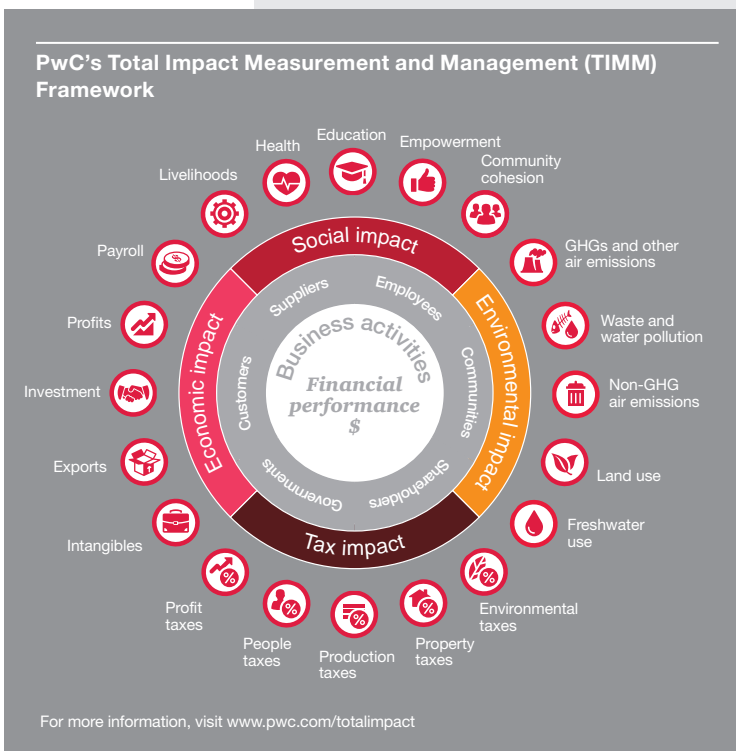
PwC's Total Impact Measurement and Management (TIMM) Framework

Health
Education
Empowerment
Community cohesion
Livelihoods
GHGs and other air emissions
Payroll
Waste and water pollution
Profits
Non-GHG air emissions
Investment
Exports
Land use
Intangibles
Freshwater use
Profit taxes
People taxes
Production taxes
Property taxes
Environmental taxes

Social impact
Environmental impact
Tax impact
Economic impact

Suppliers
Employees
Communities
Shareholders
Governments
Customers

Business activities
Financial performance
$

For more information, visit www.pwc.com/totalimpact